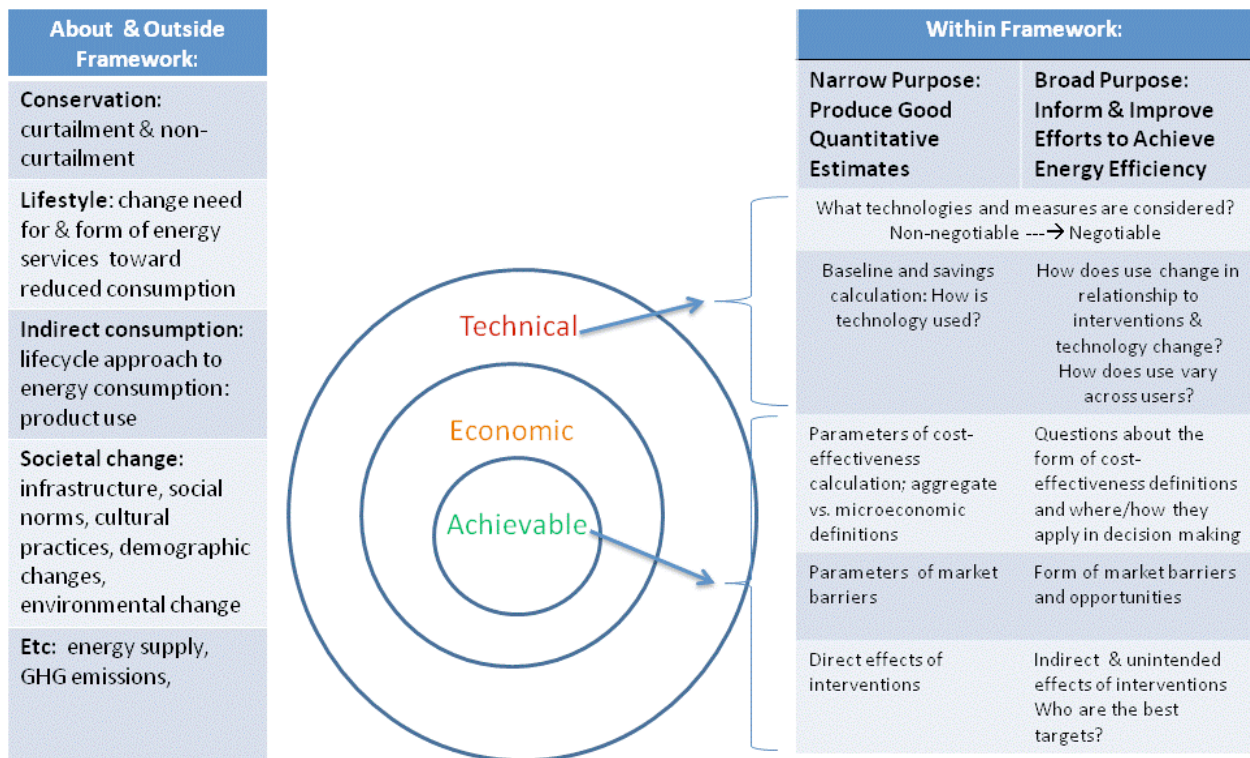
| About & Outside Framework: |
|---|
| **Conservation:** curtailment & non-curtailment |
| **Lifestyle**: change need for & form of energy services toward reduced consumption |
| **Indirect consumption:** lifecycle approach to energy consumption: product use |
| **Societal change:** infrastructure, social norms, cultural practices, demographic changes, environmental change |
| **Etc:** energy supply, GHG emissions, |

Technical

Economic

Achievable

| Within Framework: | |
|---|---|
| **Narrow Purpose: Produce Good Quantitative Estimates** | **Broad Purpose: Inform & Improve Efforts to Achieve Energy Efficiency** |
| What technologies and measures are considered? Non-negotiable ---→ Negotiable | |
| Baseline and savings calculation: How is technology used? | How does use change in relationship to interventions & technology change? How does use vary across users? |
| Parameters of cost-effectiveness calculation; aggregate vs. microeconomic definitions | Questions about the form of cost-effectiveness definitions and where/how they apply in decision making |
| Parameters of market barriers | Form of market barriers and opportunities |
| Direct effects of interventions | Indirect & unintended effects of interventions Who are the best targets? |